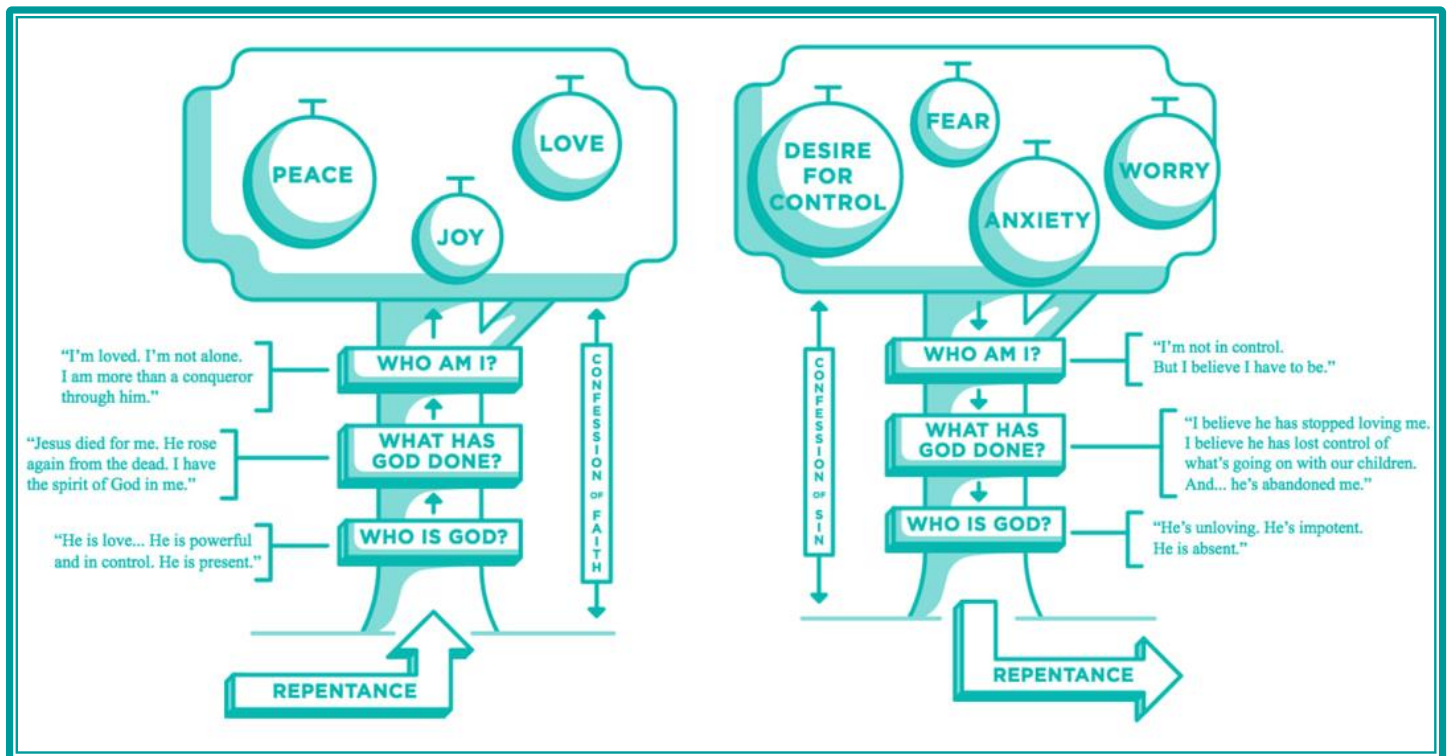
PEACE

LOVE

JOY

"I'm loved. I'm not alone. I am more than a conqueror through him."

WHO AM I?

"Jesus died for me. He rose again from the dead. I have the spirit of God in me."

WHAT HAS GOD DONE?

"He is love... He is powerful and in control. He is present."

WHO IS GOD?

CONFESSION OF FAITH

REPENTANCE

DESIRE FOR CONTROL

FEAR

ANXIETY

WORRY

CONFESSION OF SIN

WHO AM I?

"I'm not in control. But I believe I have to be."

WHAT HAS GOD DONE?

"I believe he has stopped loving me. I believe he has lost control of what's going on with our children. And... he's abandoned me."

WHO IS GOD?

"He's unloving. He's impotent. He is absent."

REPENTANCE